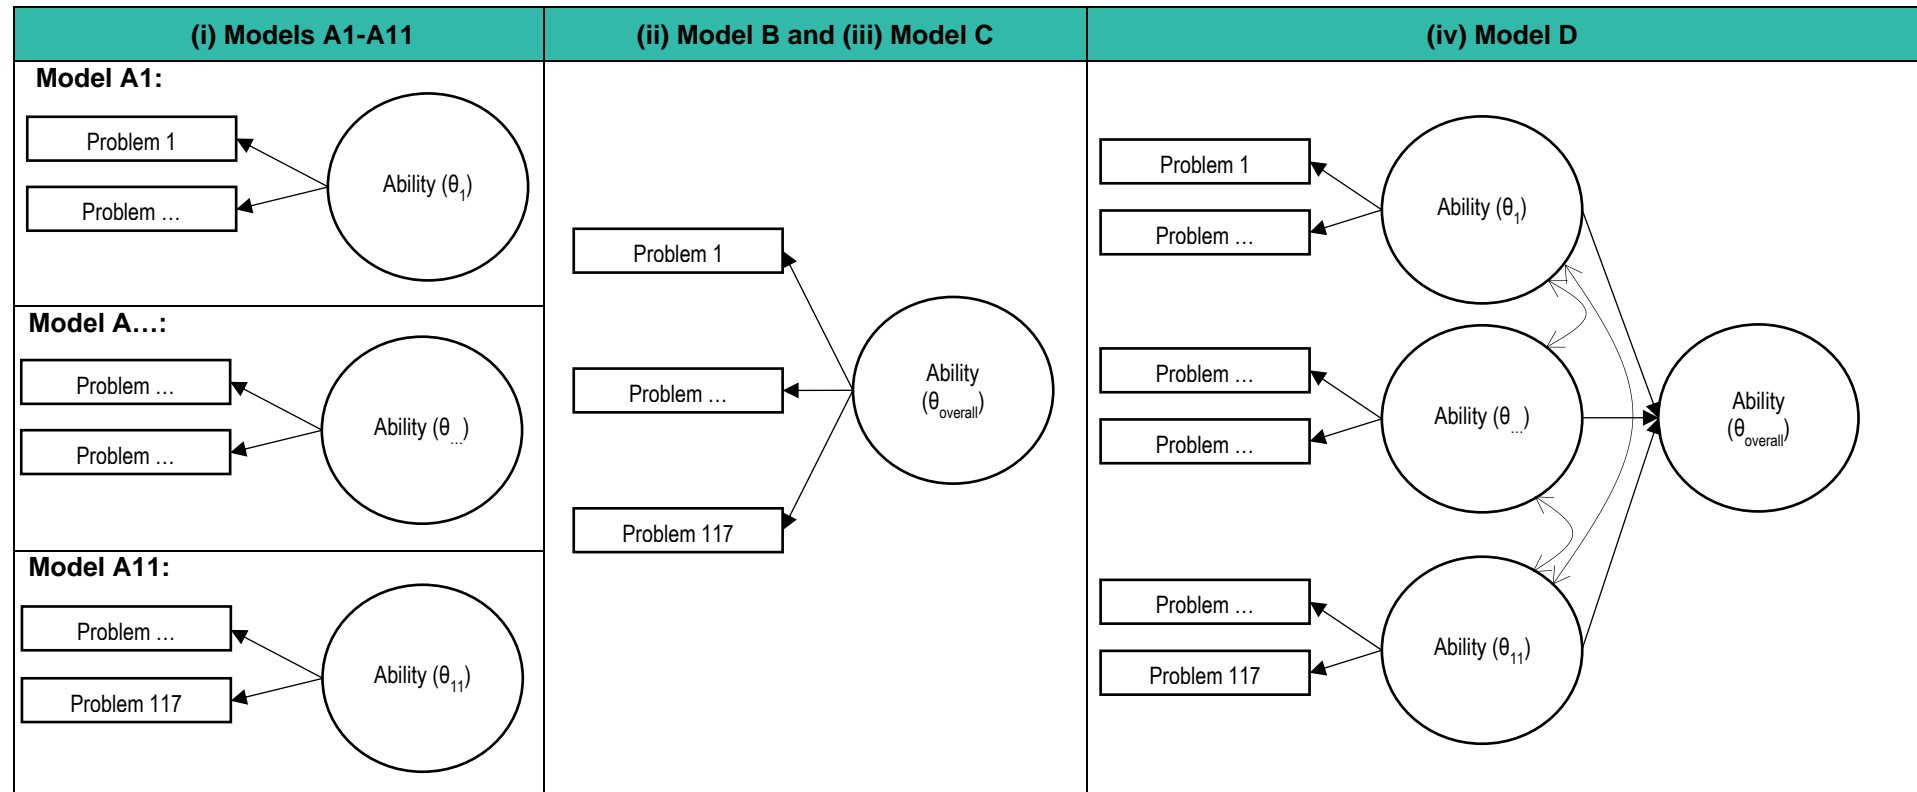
| (i) Models A1-A11 | (ii) Model B and (iii) Model C | (iv) Model D |
|---|---|---|

Model A1:

Problem 1

Problem …

Ability ($\theta_1$)

Model A…:

Problem …

Problem …

Ability ($\theta_{…}$)

Model A11:

Problem …

Problem 117

Ability ($\theta_{11}$)

Problem 1

Problem …

Problem 117

Ability ($\theta_{overall}$)

Problem 1

Problem …

Ability ($\theta_1$)

Problem …

Problem …

Ability ($\theta_{…}$)

Problem …

Problem 117

Ability ($\theta_{11}$)

Ability ($\theta_{overall}$)